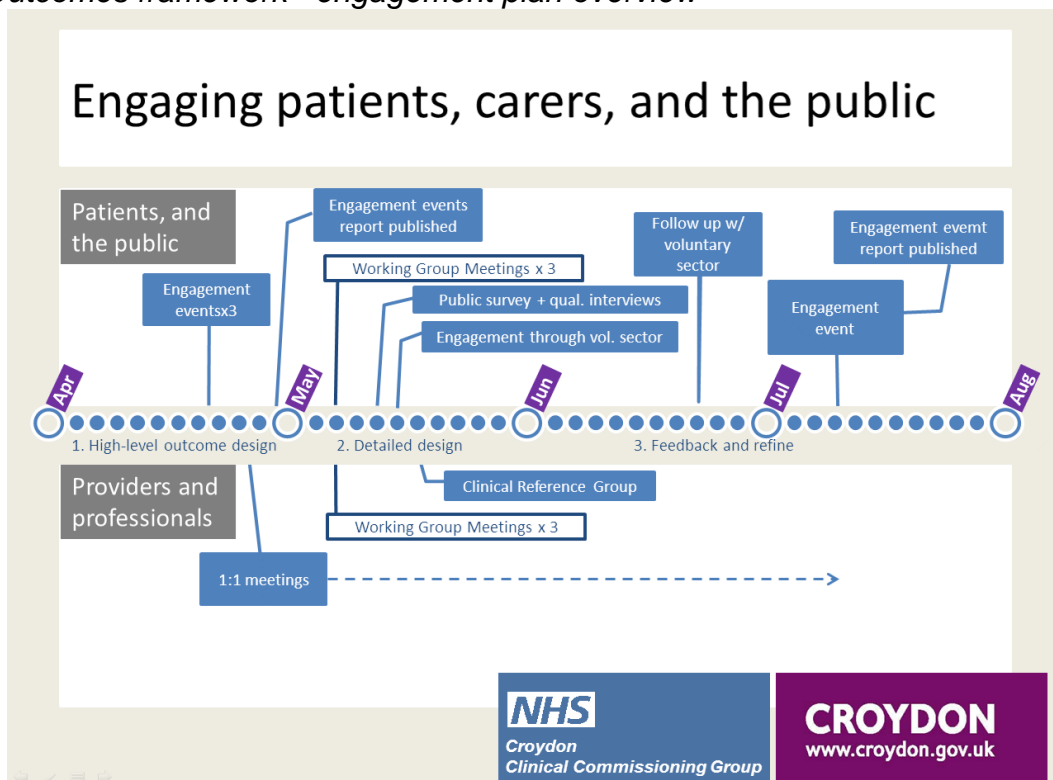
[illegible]utcomes framework - engagement plan overview

Engaging patients, carers, and the public

Patients, and the public

Engagement eventsx3

Engagement events report published

Working Group Meetings x 3

Public survey + qual. interviews

Engagement through vol. sector

Follow up w/ voluntary sector

Engagement event

Engagement evemt report published

Apr

May

Jun

Jul

Aug

1. High-level outcome design

2. Detailed design

3. Feedback and refine

Providers and professionals

Clinical Reference Group

Working Group Meetings x 3

1:1 meetings

NHS
Croydon
Clinical Commissioning Group

CROYDON
www.croydon.gov.uk